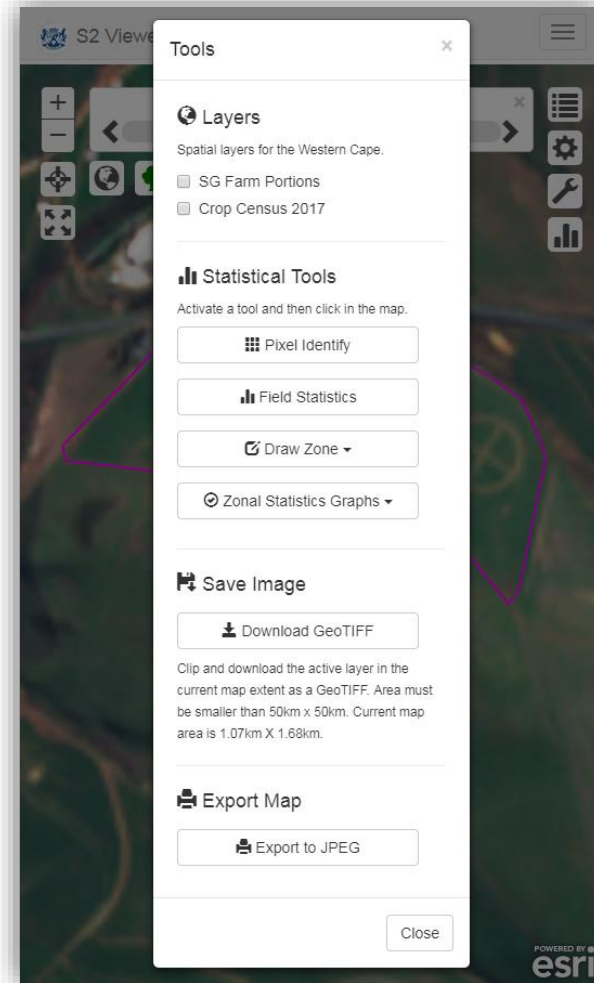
S2 Viewe

Tools

×

Layers

Spatial layers for the Western Cape.

SG Farm Portions

Crop Census 2017

Statistical Tools

Activate a tool and then click in the map.

Pixel Identify

Field Statistics

Draw Zone

Zonal Statistics Graphs

Save Image

Download GeoTIFF

Clip and download the active layer in the current map extent as a GeoTIFF. Area must be smaller than 50km x 50km. Current map area is 1.07km X 1.68km.

Export Map

Export to JPEG

Close

POWERED BY esri